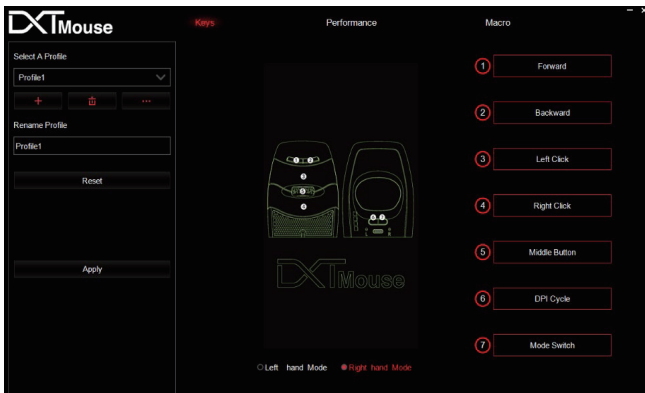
DXT Mouse

Keys
Performance
Macro

Select A Profile
Profile1
+
...
Rename Profile
Profile1
Reset
Apply

DXT Mouse

Left hand Mode
Right hand Mode

1 Forward
2 Backward
3 Left Click
4 Right Click
5 Middle Button
6 DPI Cycle
7 Mode Switch